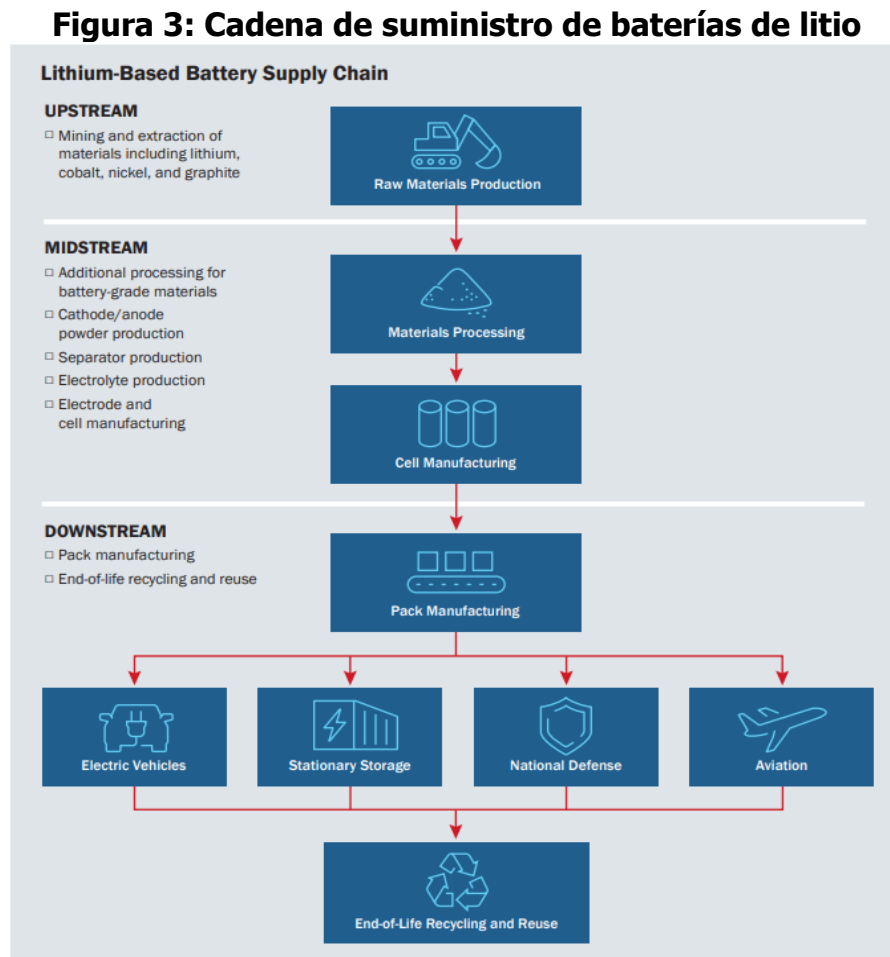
Figura 3: Cadena de suministro de baterías de litio

Lithium-Based Battery Supply Chain

UPSTREAM
□ Mining and extraction of materials including lithium, cobalt, nickel, and graphite

Raw Materials Production

MIDSTREAM
□ Additional processing for battery-grade materials
□ Cathode/anode powder production
□ Separator production
□ Electrolyte production
□ Electrode and cell manufacturing

Materials Processing

Cell Manufacturing

DOWNSTREAM
□ Pack manufacturing
□ End-of-life recycling and reuse

Pack Manufacturing

Electric Vehicles

Stationary Storage

National Defense

Aviation

End-of-Life Recycling and Reuse